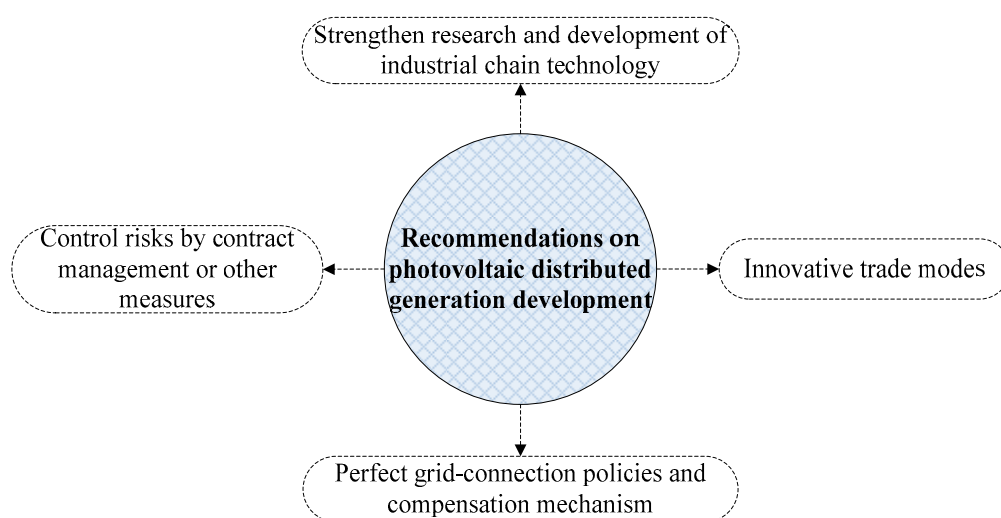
Strengthen research and development of industrial chain technology

Control risks by contract management or other measures

**Recommendations on photovoltaic distributed generation development**

Innovative trade modes

Perfect grid-connection policies and compensation mechanism